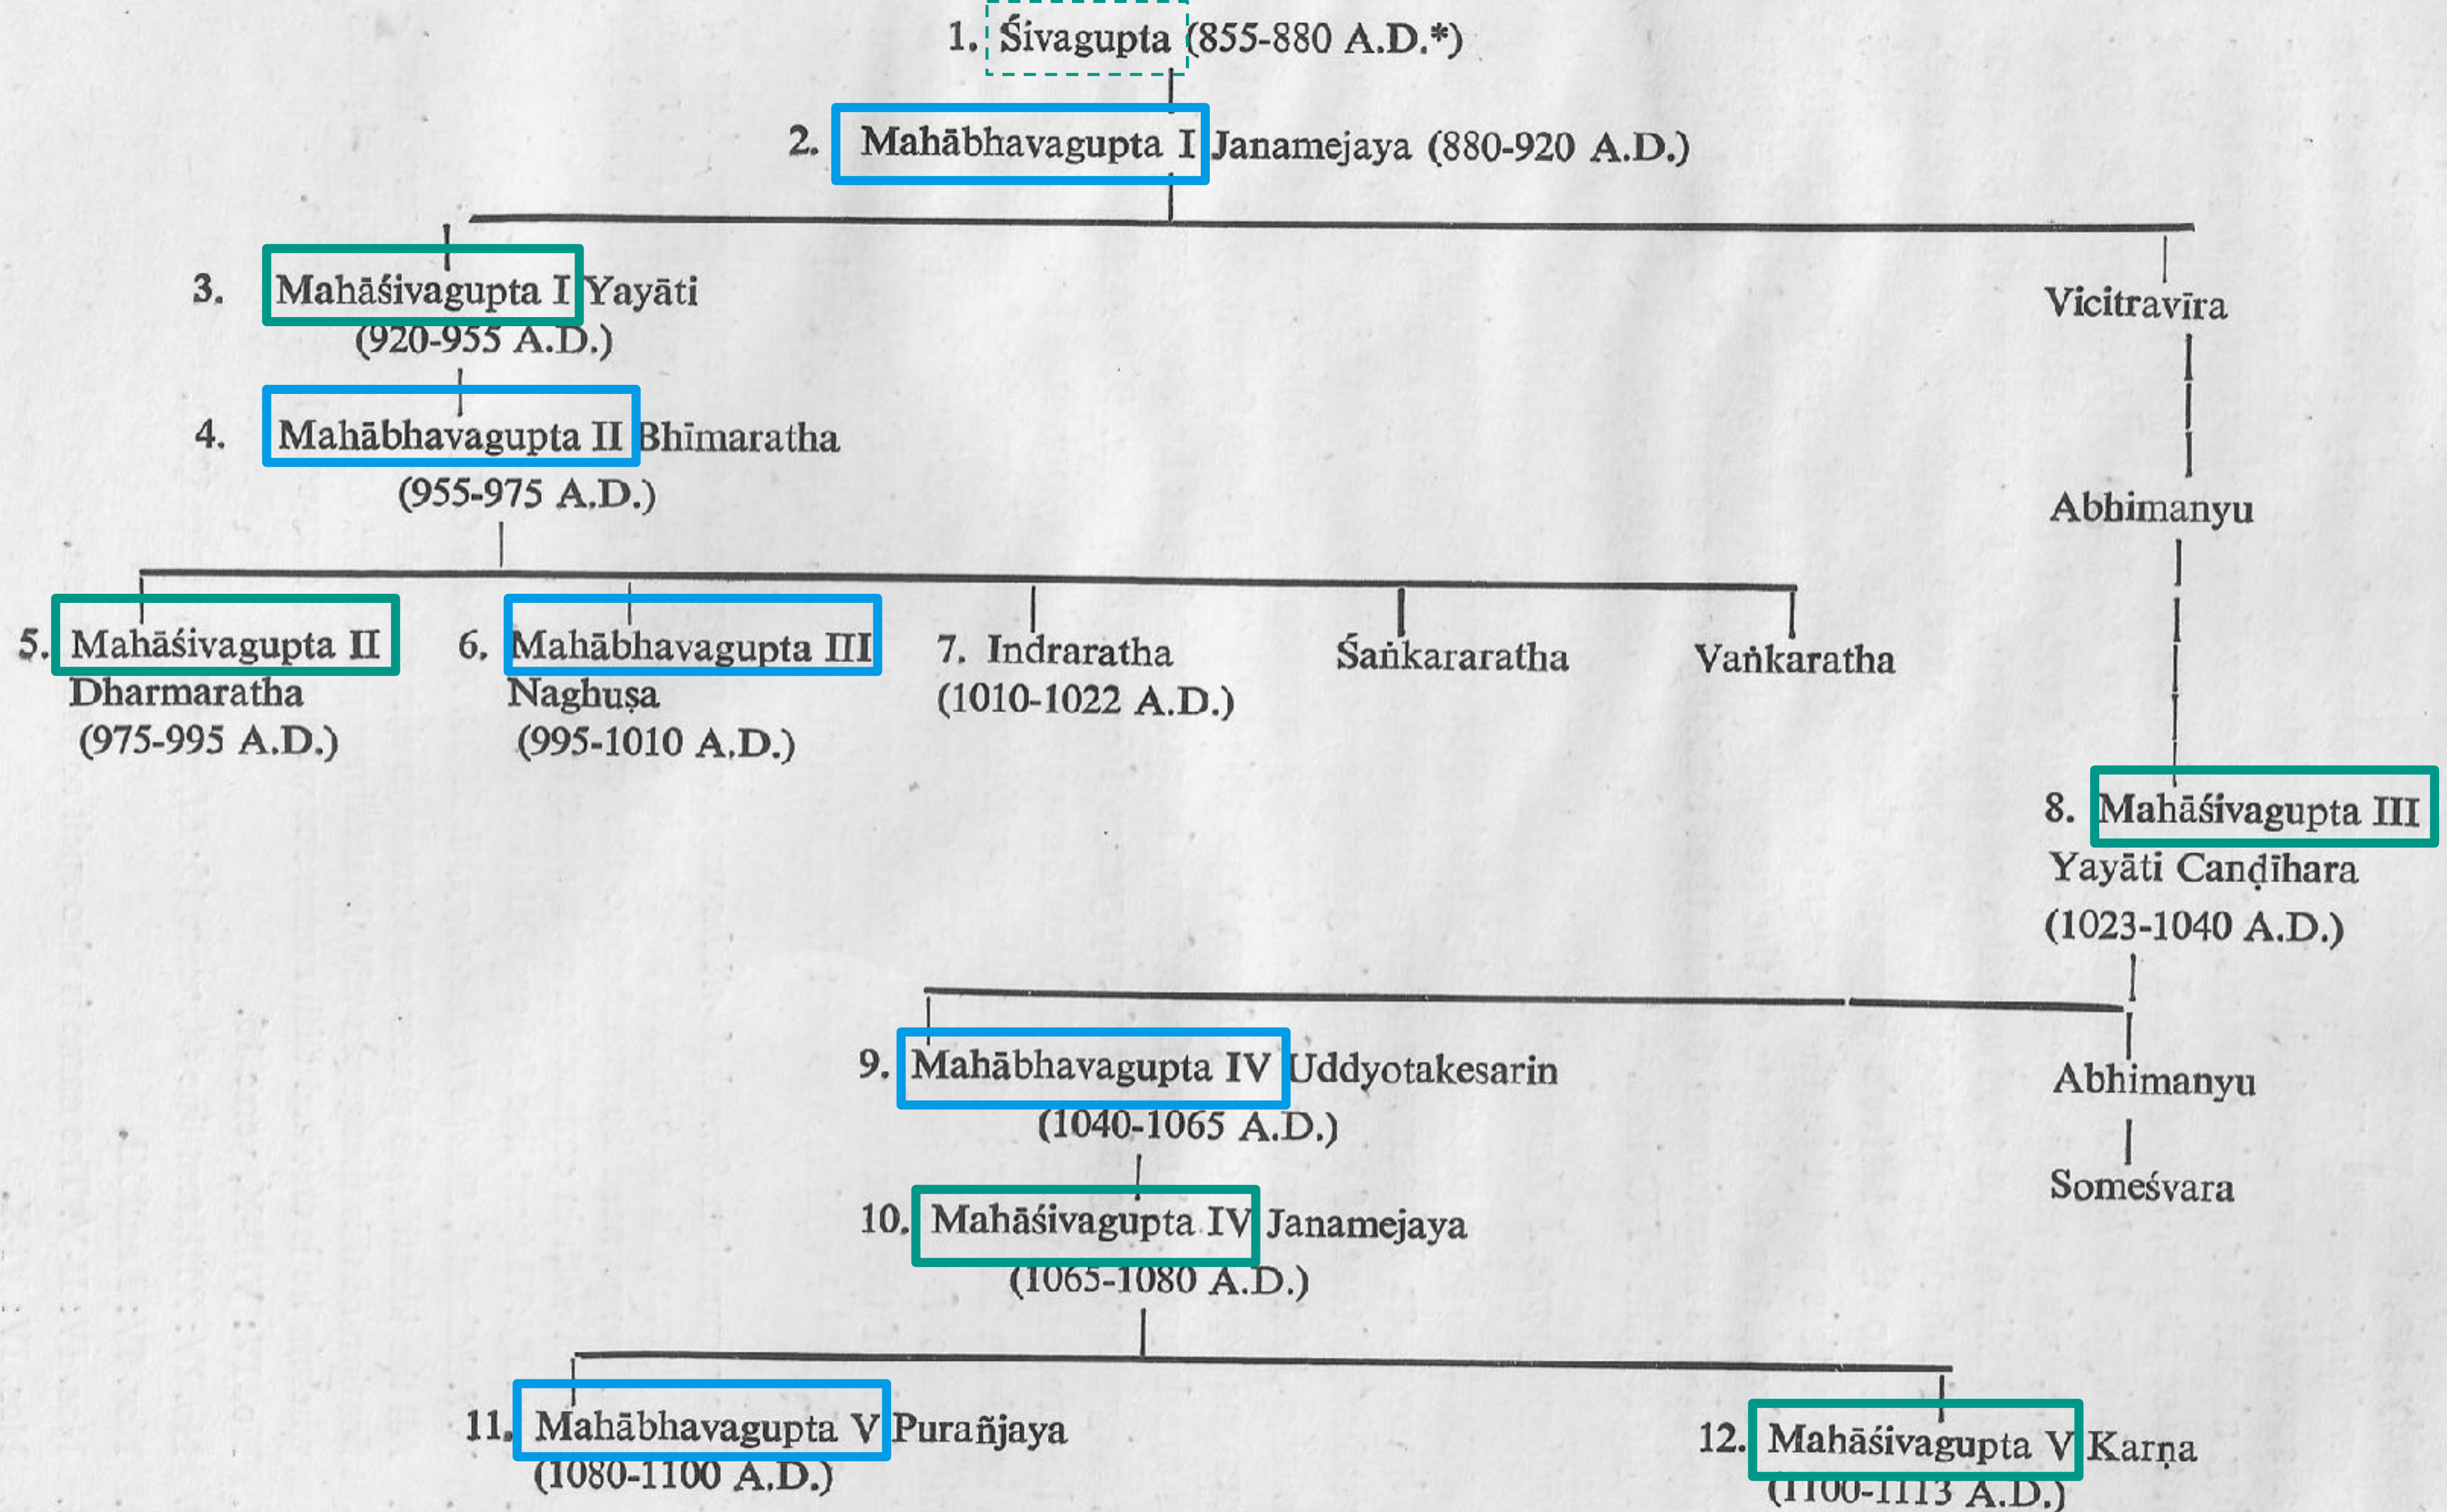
1. Śivagupta (855-880 A.D.*)

2. Mahābhavagupta I Janamejaya (880-920 A.D.)

3. Mahāśivagupta I Yayāti (920-955 A.D.)

Vicitravīra

4. Mahābhavagupta II Bhīmaratha (955-975 A.D.)

Abhimanyu

5. Mahāśivagupta II Dharmaratha (975-995 A.D.)

6. Mahābhavagupta III Naghuṣa (995-1010 A.D.)

7. Indraratha (1010-1022 A.D.)

Śaṅkararatha

Vaṅkaratha

8. Mahāśivagupta III Yayāti Caṇḍīhara (1023-1040 A.D.)

9. Mahābhavagupta IV Uddyotakesarin (1040-1065 A.D.)

Abhimanyu

Someśvara

10. Mahāśivagupta IV Janamejaya (1065-1080 A.D.)

11. Mahābhavagupta V Purañjaya (1080-1100 A.D.)

12. Mahāśivagupta V Karṇa (1100-1113 A.D.)